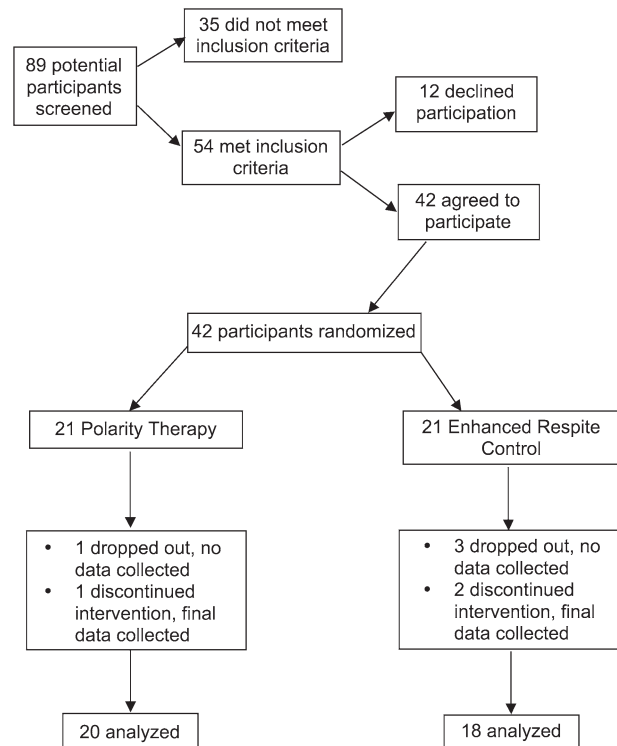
89 potential participants screened

35 did not meet inclusion criteria

54 met inclusion criteria

12 declined participation

42 agreed to participate

42 participants randomized

21 Polarity Therapy

21 Enhanced Respite Control

- 1 dropped out, no data collected
- 1 discontinued intervention, final data collected

- 3 dropped out, no data collected
- 2 discontinued intervention, final data collected

20 analyzed

18 analyzed